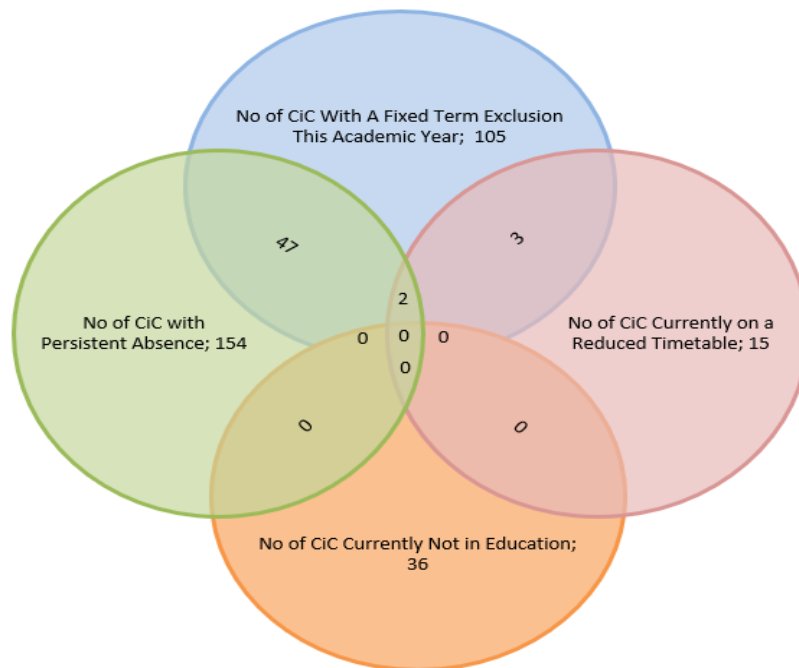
No of CiC With A Fixed Term Exclusion This Academic Year; 105

47

3

No of CiC with Persistent Absence; 154

2

0

0

0

0

No of CiC Currently on a Reduced Timetable; 15

0

0

No of CiC Currently Not in Education; 36